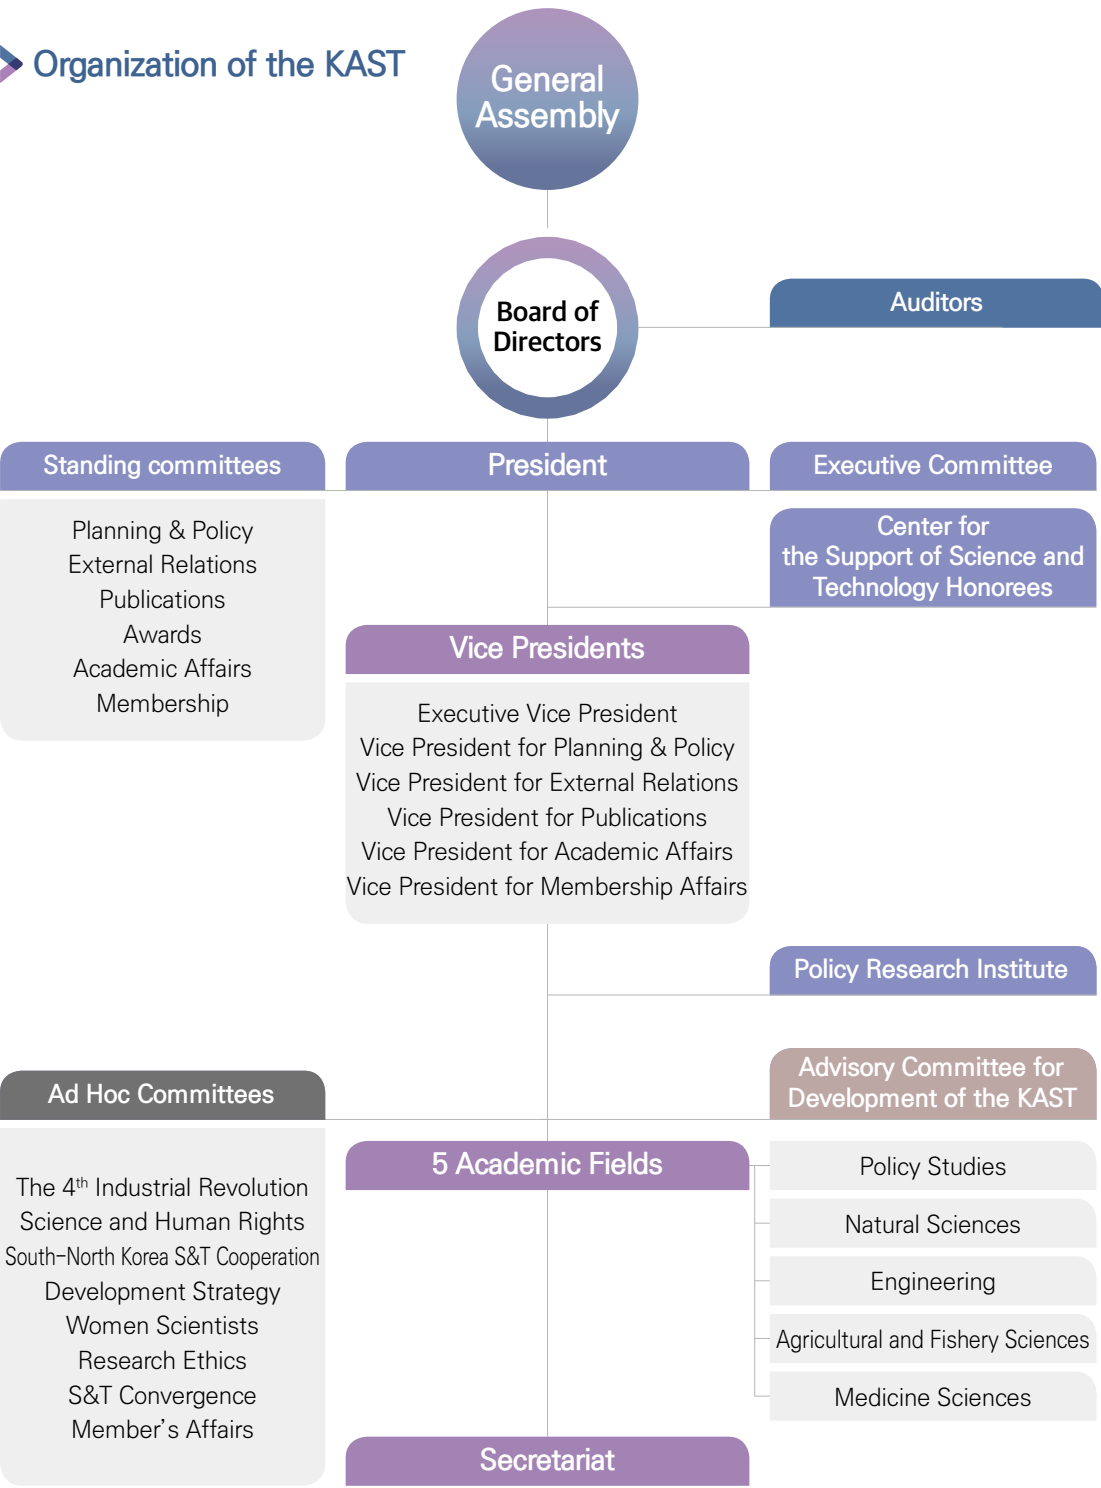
Organization of the KAST

General Assembly

Board of Directors

Auditors

Standing committees

President

Executive Committee

Planning & Policy
External Relations
Publications
Awards
Academic Affairs
Membership

Center for the Support of Science and Technology Honorees

Vice Presidents

Executive Vice President
Vice President for Planning & Policy
Vice President for External Relations
Vice President for Publications
Vice President for Academic Affairs
Vice President for Membership Affairs

Policy Research Institute

Advisory Committee for Development of the KAST

Ad Hoc Committees

The 4$^{th}$ Industrial Revolution
Science and Human Rights
South-North Korea S&T Cooperation
Development Strategy
Women Scientists
Research Ethics
S&T Convergence
Member's Affairs

5 Academic Fields

Policy Studies
Natural Sciences
Engineering
Agricultural and Fishery Sciences
Medicine Sciences

Secretariat